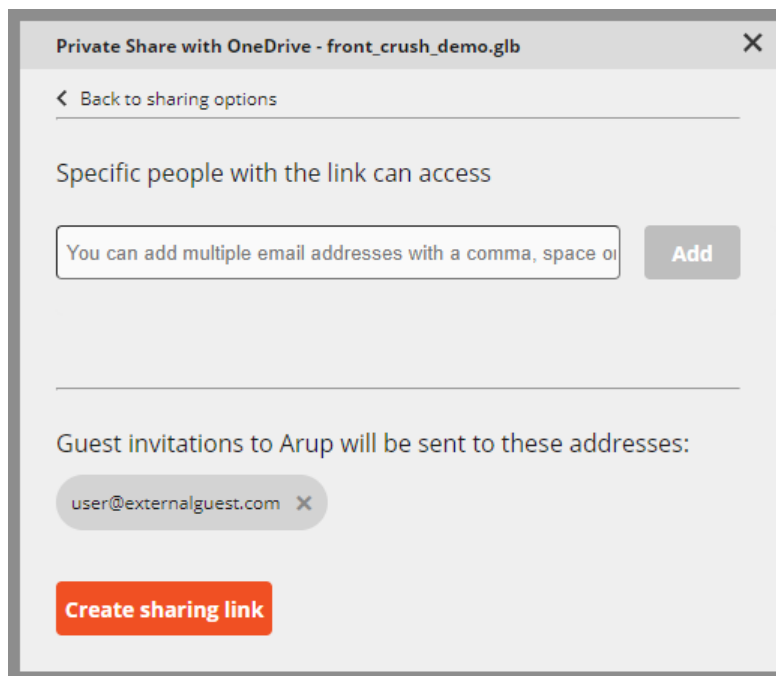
Private Share with OneDrive - front_crush_demo.glb

✕

Back to sharing options

Specific people with the link can access

You can add multiple email addresses with a comma, space o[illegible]

Add

Guest invitations to Arup will be sent to these addresses:

user@externalguest.com ✕

Create sharing link